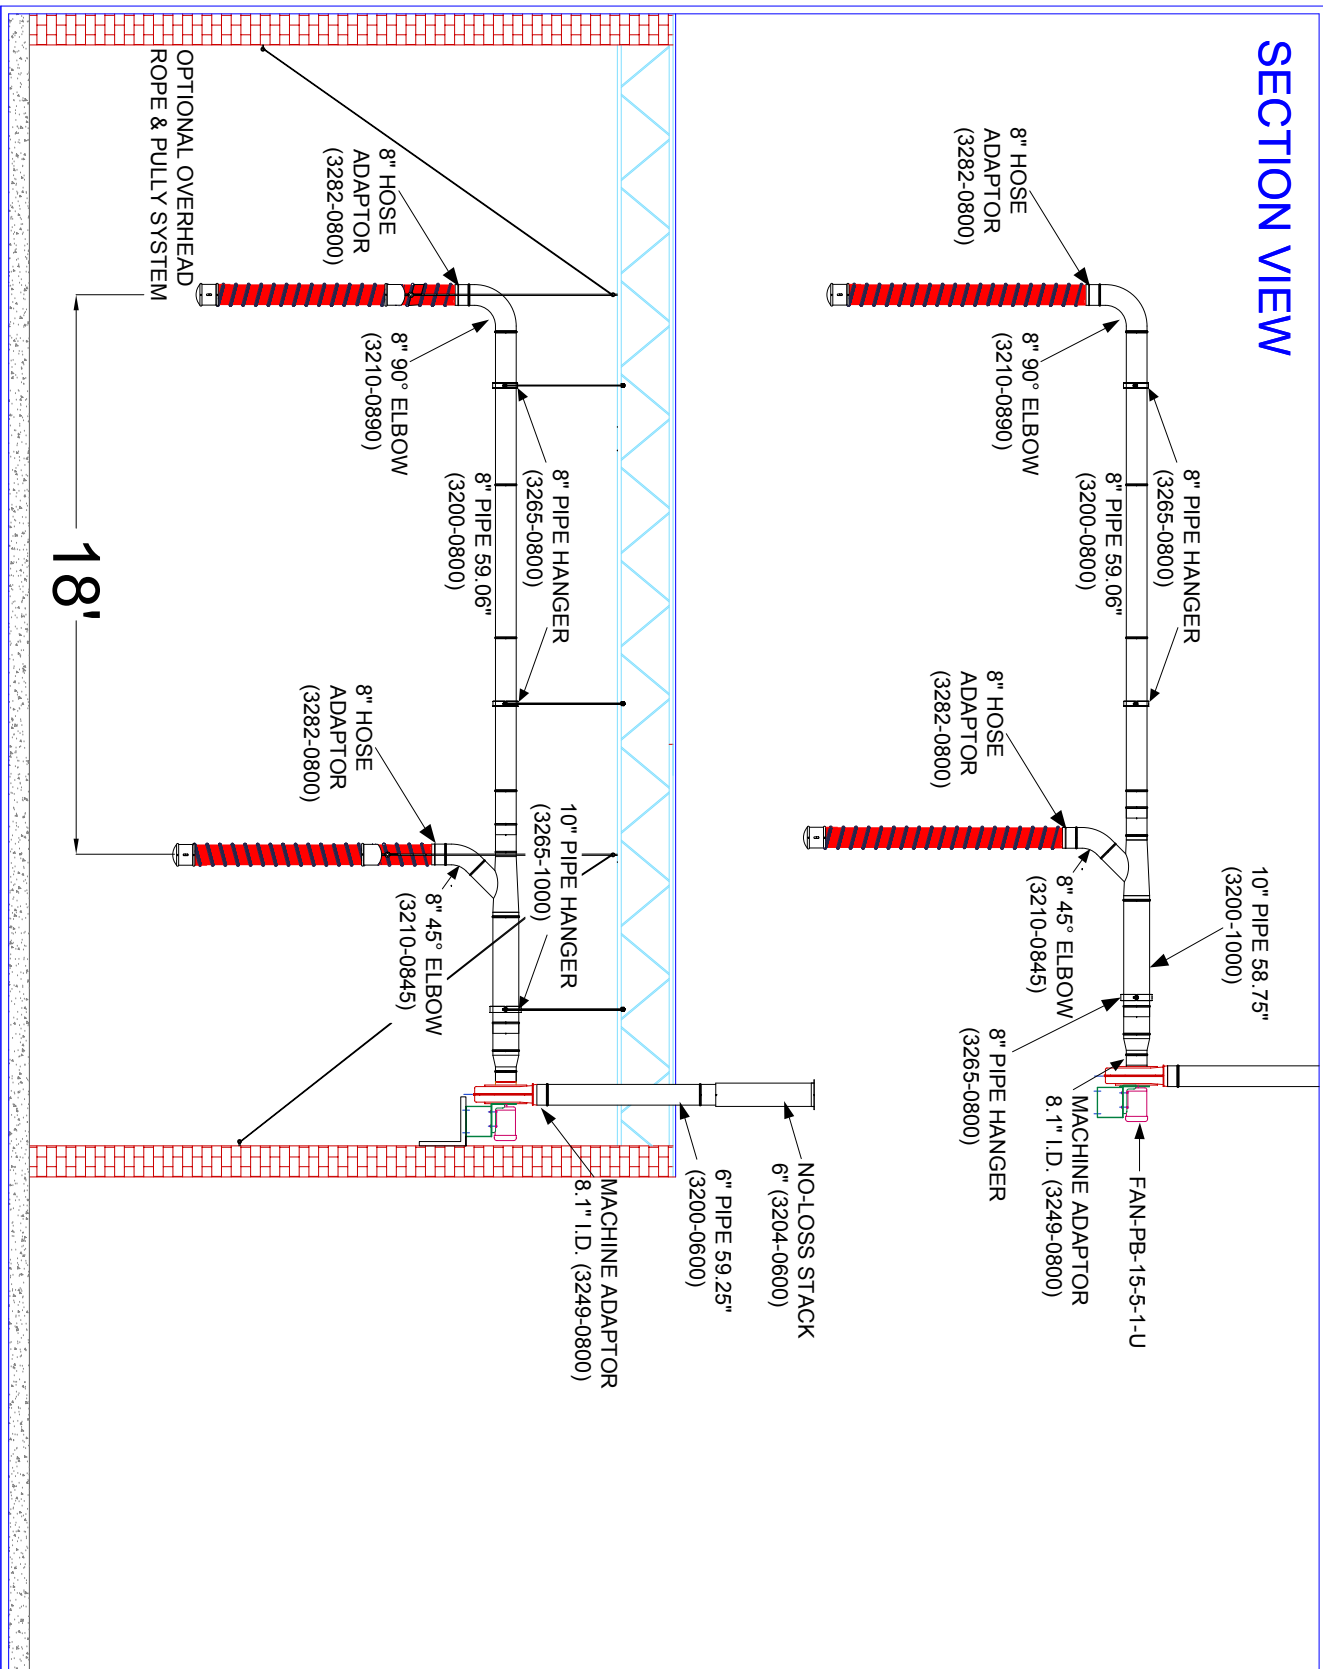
SECTION VIEW

8" HOSE ADAPTOR (3282-0800)

8" 90° ELBOW (3210-0890)

8" PIPE HANGER (3265-0800)

8" PIPE 59.06" (3200-0800)

8" HOSE ADAPTOR (3282-0800)

8" 45° ELBOW (3210-0845)

10" PIPE 58.75" (3200-1000)

8" PIPE HANGER (3265-0800)

MACHINE ADAPTOR 8.1" I.D. (3249-0800)

FAN-PB-15-5-1-U

OPTIONAL OVERHEAD ROPE & PULLY SYSTEM

8" HOSE ADAPTOR (3282-0800)

8" 90° ELBOW (3210-0890)

8" PIPE HANGER (3265-0800)

8" PIPE 59.06" (3200-0800)

18'

8" HOSE ADAPTOR (3282-0800)

10" PIPE HANGER (3265-1000)

8" 45° ELBOW (3210-0845)

NO-LOSS STACK 6" (3204-0600)

6" PIPE 59.25" (3200-0600)

MACHINE ADAPTOR 8.1" I.D. (3249-0800)